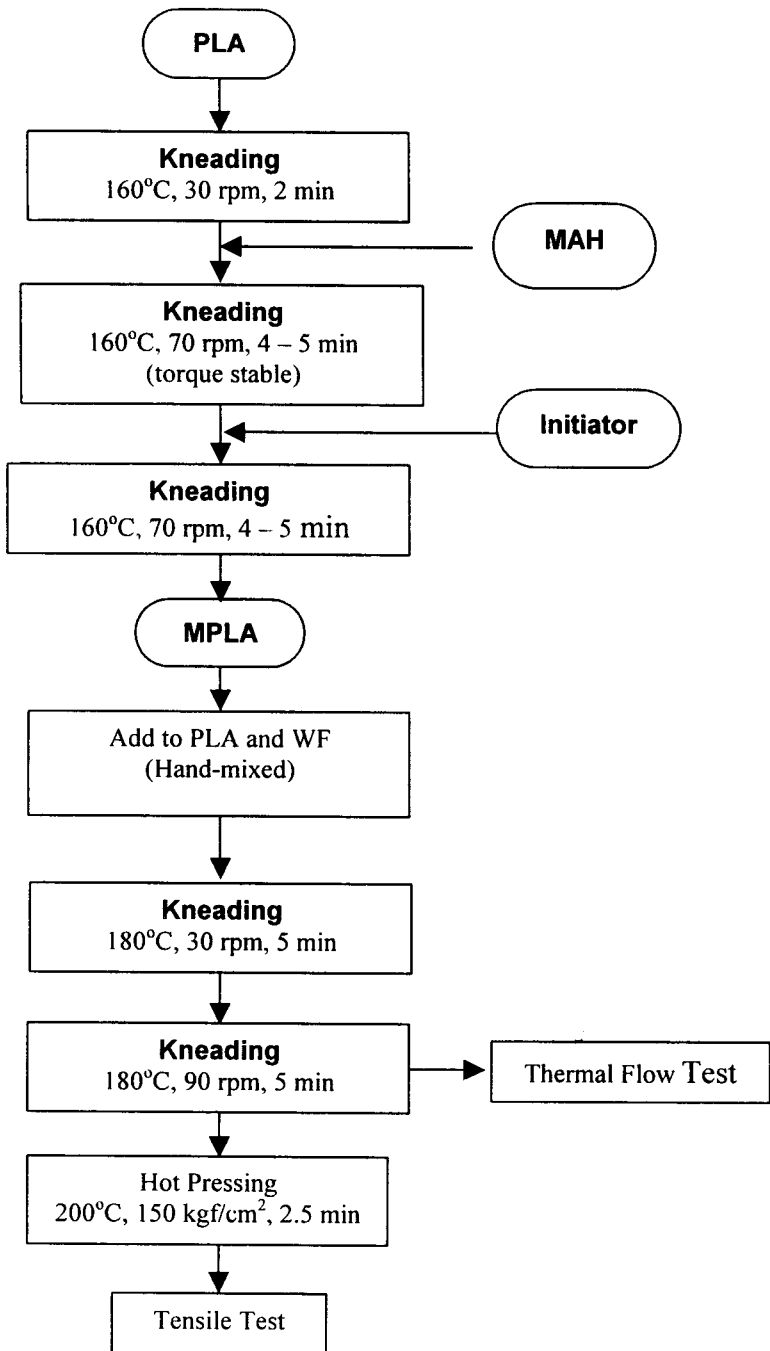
PLA

Kneading
160°C, 30 rpm, 2 min

MAH

Kneading
160°C, 70 rpm, 4 – 5 min
(torque stable)

Initiator

Kneading
160°C, 70 rpm, 4 – 5 min

MPLA

Add to PLA and WF
(Hand-mixed)

Kneading
180°C, 30 rpm, 5 min

Kneading
180°C, 90 rpm, 5 min

Thermal Flow Test

Hot Pressing
200°C, 150 kgf/cm$^2$, 2.5 min

Tensile Test